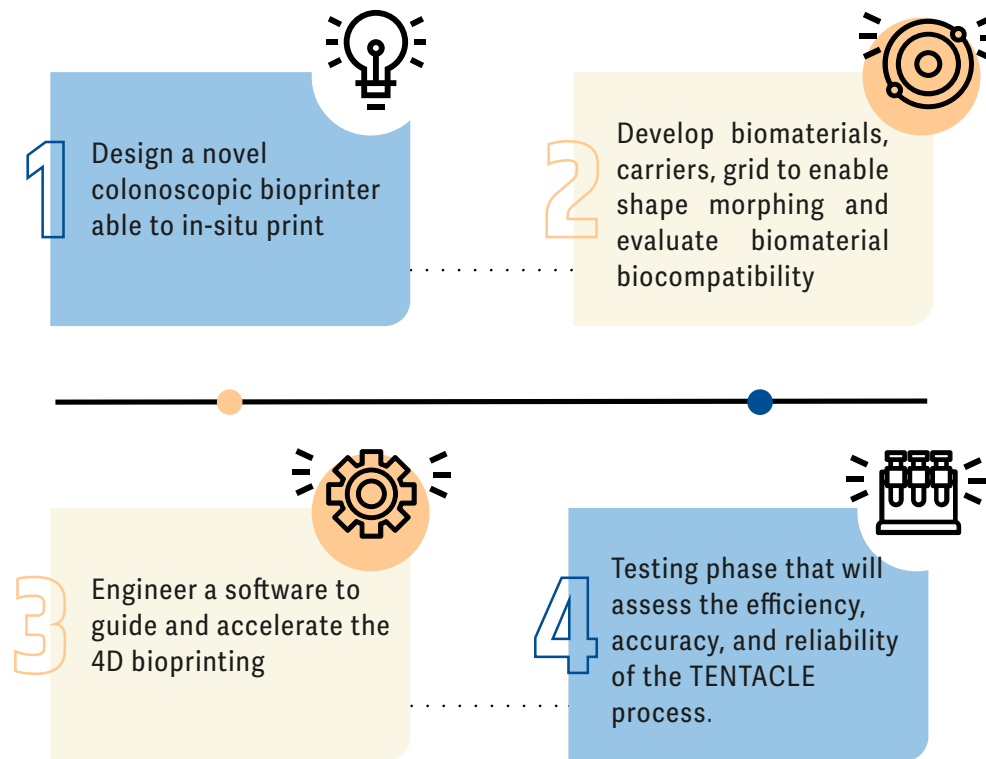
1
Design a novel colonoscopic bioprinter able to in-situ print

2
Develop biomaterials, carriers, grid to enable shape morphing and evaluate biomaterial biocompatibility

3
Engineer a software to guide and accelerate the 4D bioprinting

4
Testing phase that will assess the efficiency, accuracy, and reliability of the TENTACLE process.